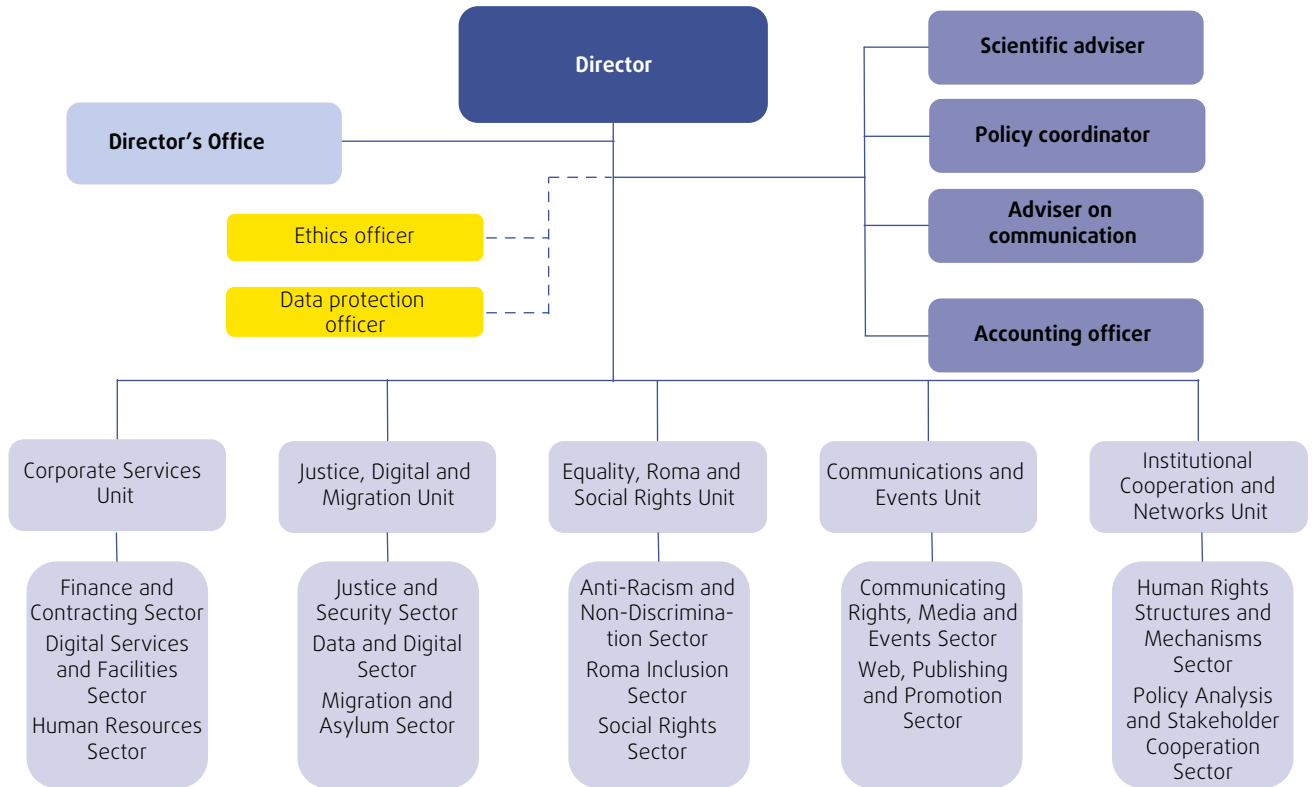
Director

Director's Office

Scientific adviser

Policy coordinator

Adviser on communication

Accounting officer

Ethics officer

Data protection officer

Corporate Services Unit

Finance and Contracting Sector
Digital Services and Facilities Sector
Human Resources Sector

Justice, Digital and Migration Unit

Justice and Security Sector
Data and Digital Sector
Migration and Asylum Sector

Equality, Roma and Social Rights Unit

Anti-Racism and Non-Discrimination Sector
Roma Inclusion Sector
Social Rights Sector

Communications and Events Unit

Communicating Rights, Media and Events Sector
Web, Publishing and Promotion Sector

Institutional Cooperation and Networks Unit

Human Rights Structures and Mechanisms Sector
Policy Analysis and Stakeholder Cooperation Sector